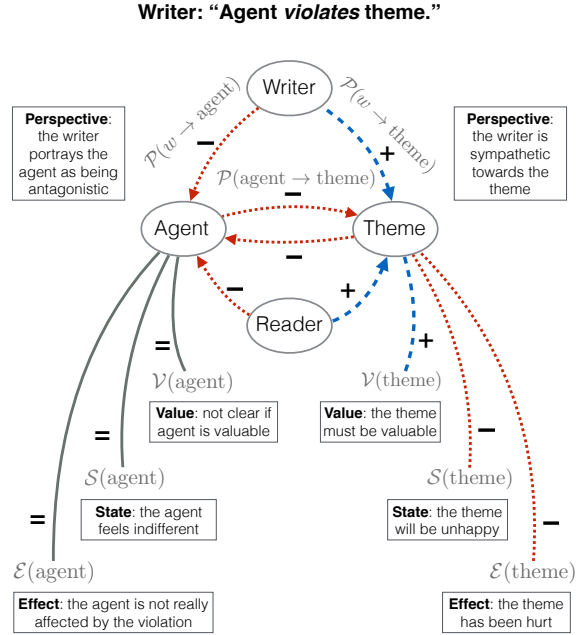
Writer: "Agent *violates* theme."

Writer

**Perspective**: the writer portrays the agent as being antagonistic

$\mathcal{P}(w \rightarrow \text{agent})$

−

$\mathcal{P}(w \rightarrow \text{theme})$

+

**Perspective**: the writer is sympathetic towards the theme

$\mathcal{P}(\text{agent} \rightarrow \text{theme})$

−

Agent

Theme

−

−

+

Reader

=

+

$\mathcal{V}(\text{agent})$

$\mathcal{V}(\text{theme})$

**Value**: not clear if agent is valuable

**Value**: the theme must be valuable

=

−

$\mathcal{S}(\text{agent})$

$\mathcal{S}(\text{theme})$

=

**State**: the agent feels indifferent

**State**: the theme will be unhappy

−

$\mathcal{E}(\text{agent})$

$\mathcal{E}(\text{theme})$

**Effect**: the agent is not really affected by the violation

**Effect**: the theme has been hurt